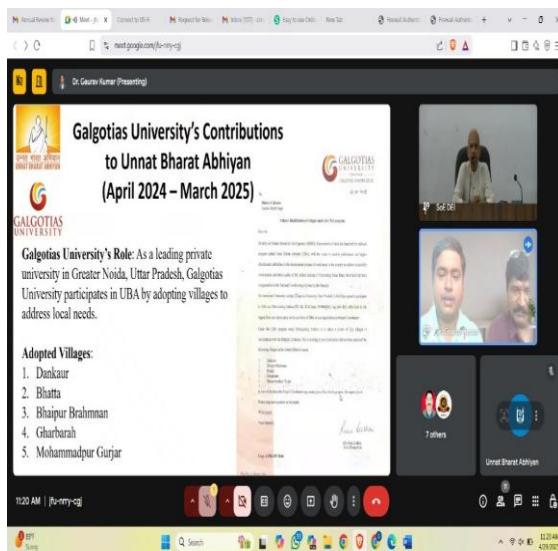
Annual Review fo | Meet - jfu-nrry | Connect to Wi-Fi | Request for Revi | Inbox (577) | How to use Onlin | New Tab | Firewall Authenti | Firewall Authenti

meet.google.com/jfu-nmy-cgj

Dr. Gaurav Kumar (Presenting)

उन्नत भारत अभियान
UNNAT BHARAT ABHIYAN

GALGOTIAS UNIVERSITY

Galgotias University's Contributions to Unnat Bharat Abhiyan (April 2024 – March 2025)

GALGOTIAS UNIVERSITY

Galgotias University's Role: As a leading private university in Greater Noida, Uttar Pradesh, Galgotias University participates in UBA by adopting villages to address local needs.

Adopted Villages:
1. Dankaur
2. Bhatta
3. Bhaipur Brahmnan
4. Gharbarah
5. Mohammadpur Gurjar

SoE DEI

7 others

Unnat Bharat Abhiyan

11:20 AM | jfu-nmy-cgj

Search